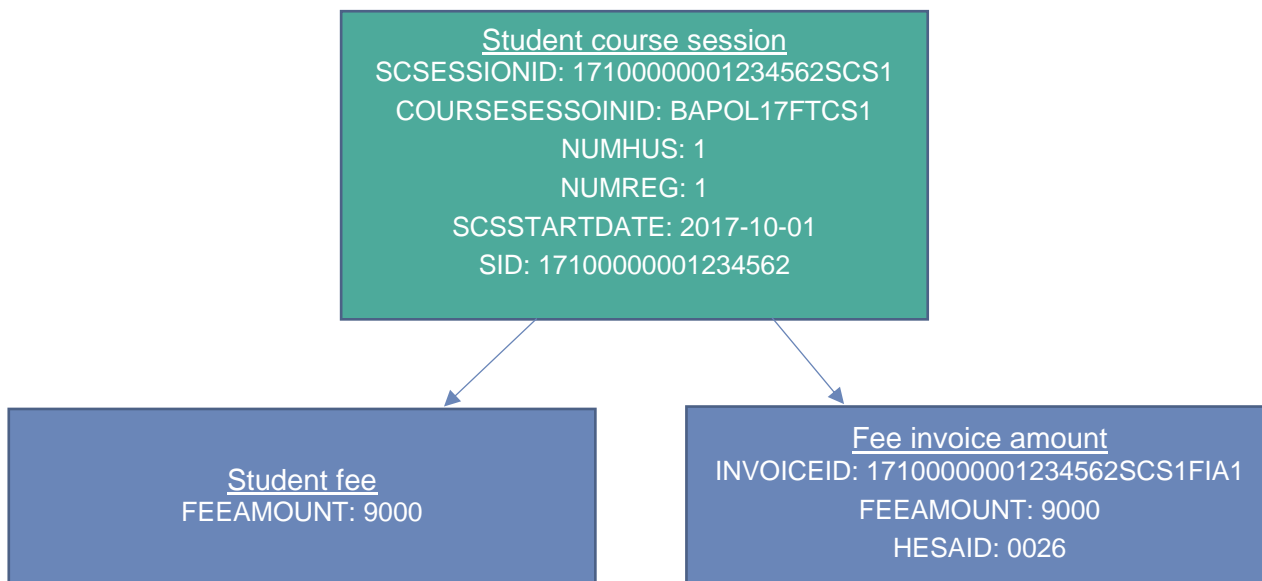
Student course session
SCSESSIONID: 17100000001234562SCS1
COURSESESSOINID: BAPOL17FTCS1
NUMHUS: 1
NUMREG: 1
SCSSTARTDATE: 2017-10-01
SID: 17100000001234562

Student fee
FEEAMOUNT: 9000

Fee invoice amount
INVOICEID: 17100000001234562SCS1FIA1
FEEAMOUNT: 9000
HESAID: 0026